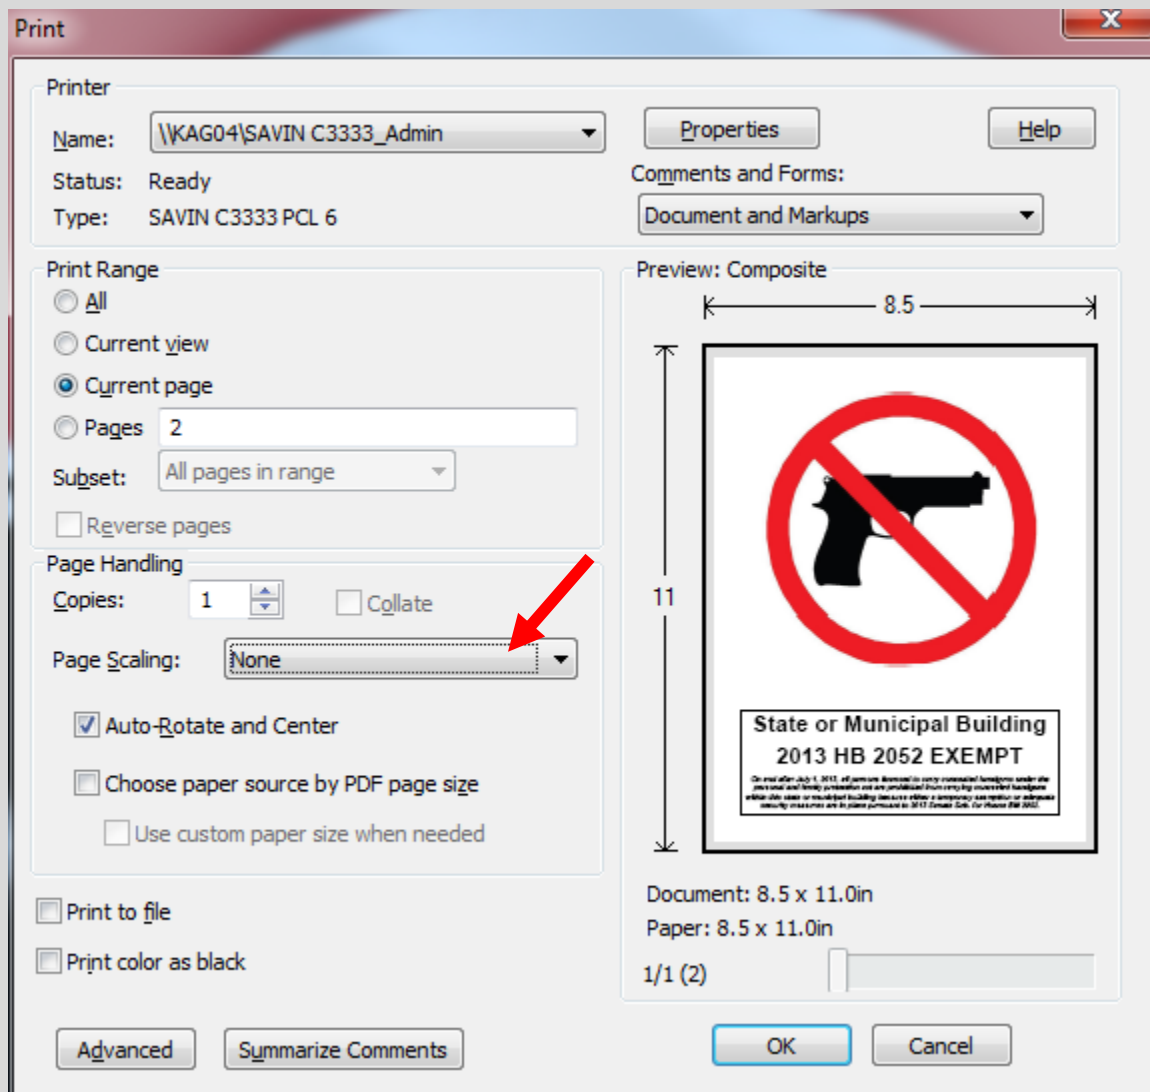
Print

Printer

Name: \\KAG04\SAVIN C3333_Admin

Status: Ready

Type: SAVIN C3333 PCL 6

Properties

Help

Comments and Forms:

Document and Markups

Print Range

All

Current view

Current page

Pages 2

Subset: All pages in range

Reverse pages

Page Handling

Copies: 1

Collate

Page Scaling: None

Auto-Rotate and Center

Choose paper source by PDF page size

Use custom paper size when needed

Print to file

Print color as black

Preview: Composite

8.5

11

State or Municipal Building
2013 HB 2052 EXEMPT

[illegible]

Document: 8.5 x 11.0in

Paper: 8.5 x 11.0in

1/1 (2)

Advanced

Summarize Comments

OK

Cancel